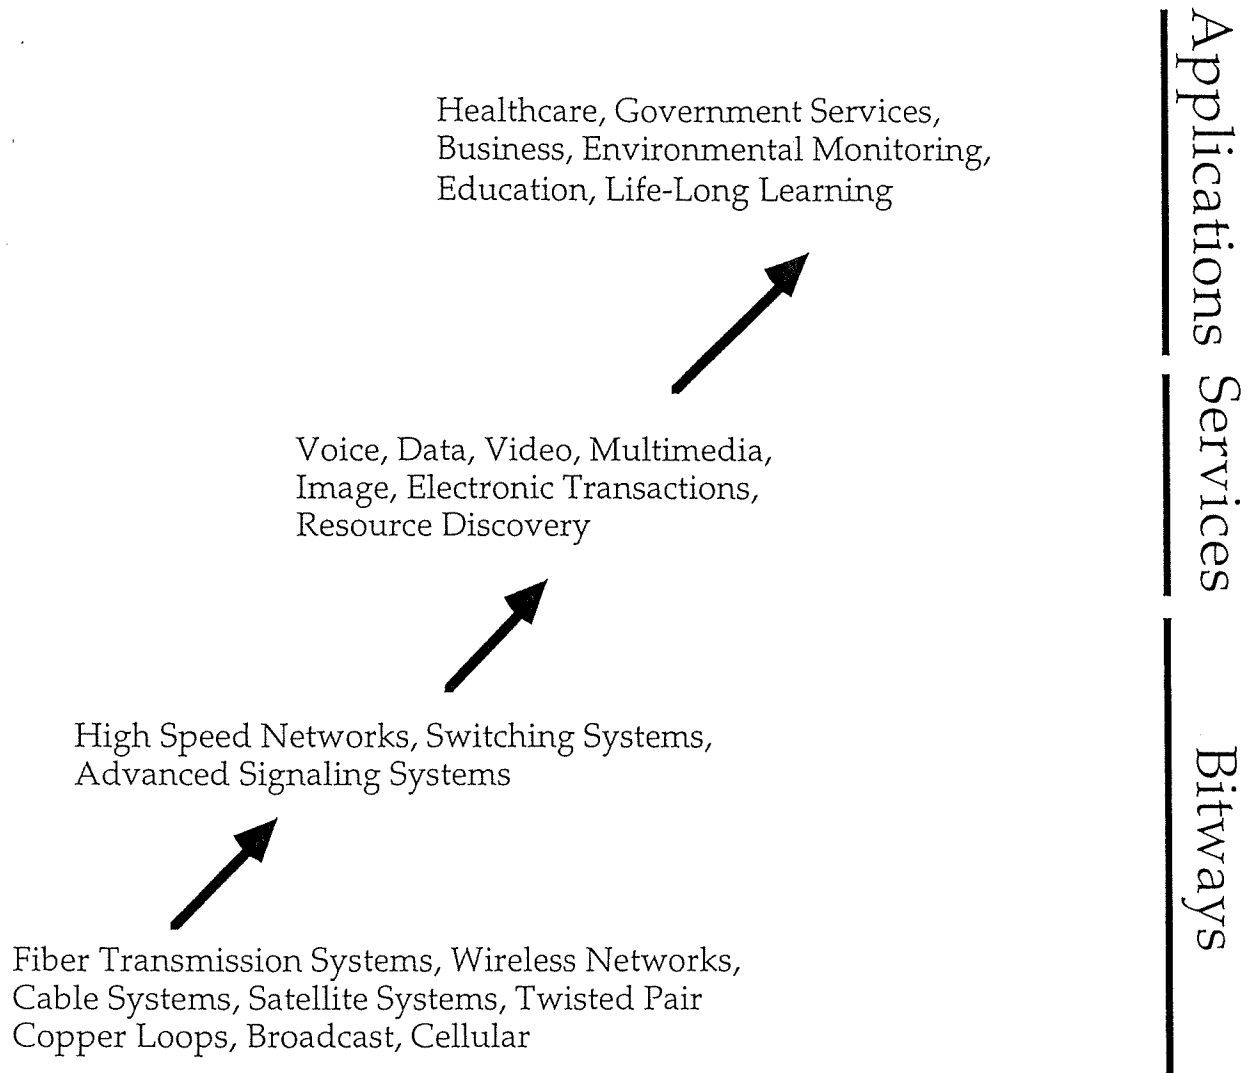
Applications

Healthcare, Government Services, Business, Environmental Monitoring, Education, Life-Long Learning

Services

Voice, Data, Video, Multimedia, Image, Electronic Transactions, Resource Discovery

Bitways

High Speed Networks, Switching Systems, Advanced Signaling Systems

Fiber Transmission Systems, Wireless Networks, Cable Systems, Satellite Systems, Twisted Pair Copper Loops, Broadcast, Cellular